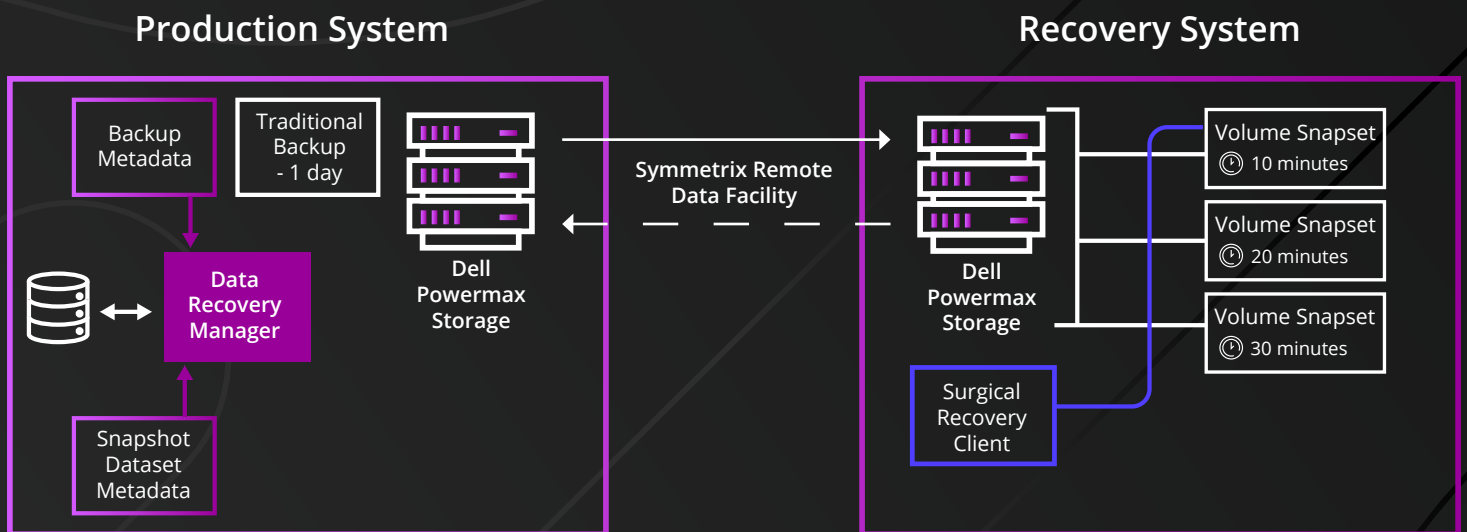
Production System

Recovery System

Backup Metadata

Traditional Backup - 1 day

Dell Powermax Storage

Data Recovery Manager

Snapshot Dataset Metadata

Symmetrix Remote Data Facility

Dell Powermax Storage

Volume Snapset 10 minutes

Volume Snapset 20 minutes

Volume Snapset 30 minutes

Surgical Recovery Client